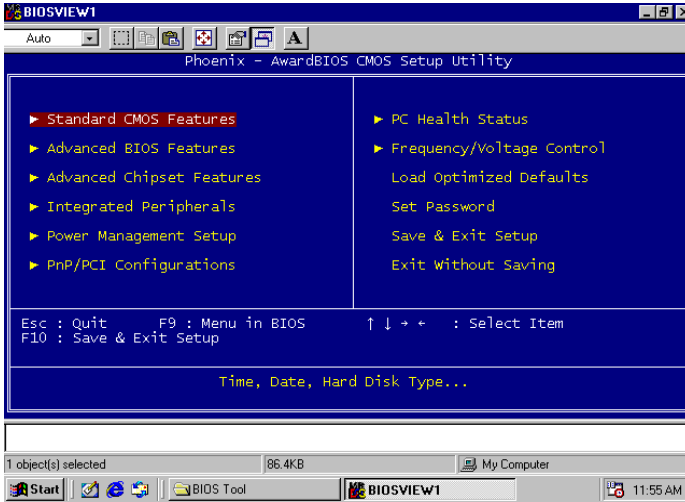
BIOSVIEW1

Auto

A

Phoenix - AwardBIOS CMOS Setup Utility

► Standard CMOS Features
► Advanced BIOS Features
► Advanced Chipset Features
► Integrated Peripherals
► Power Management Setup
► PnP/PCI Configurations

► PC Health Status
► Frequency/Voltage Control
Load Optimized Defaults
Set Password
Save & Exit Setup
Exit Without Saving

Esc : Quit F9 : Menu in BIOS ↑ ↓ → ← : Select Item
F10 : Save & Exit Setup

Time, Date, Hard Disk Type...

1 object(s) selected | 86.4KB | My Computer

Start | BIOS Tool | BIOSVIEW1 | 11:55 AM